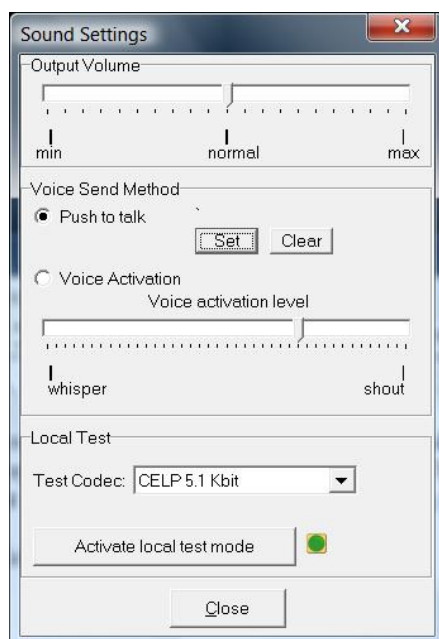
Sound Settings

Output Volume

min

normal

max

Voice Send Method

Push to talk

`

Set

Clear

Voice Activation

Voice activation level

whisper

shout

Local Test

Test Codec: CELP 5.1 Kbit

Activate local test mode

Close